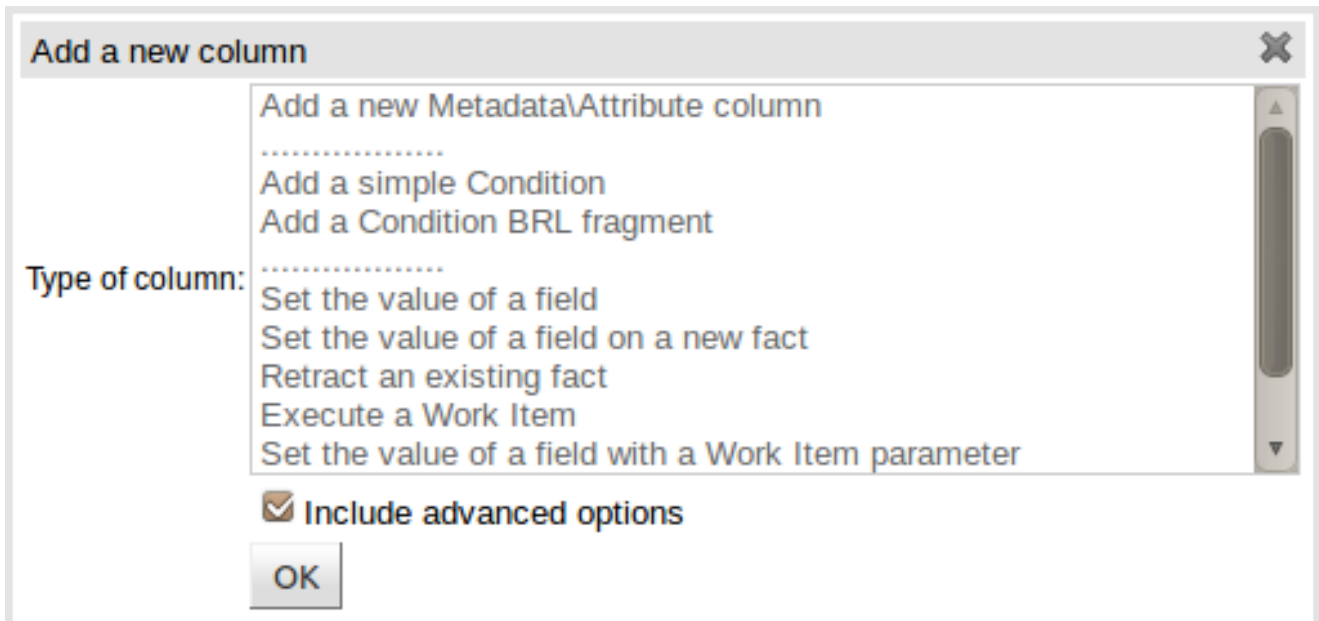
Add a new column

Type of column:

Add a new Metadata\Attribute column
...................
Add a simple Condition
Add a Condition BRL fragment
...................
Set the value of a field
Set the value of a field on a new fact
Retract an existing fact
Execute a Work Item
Set the value of a field with a Work Item parameter

Include advanced options

OK